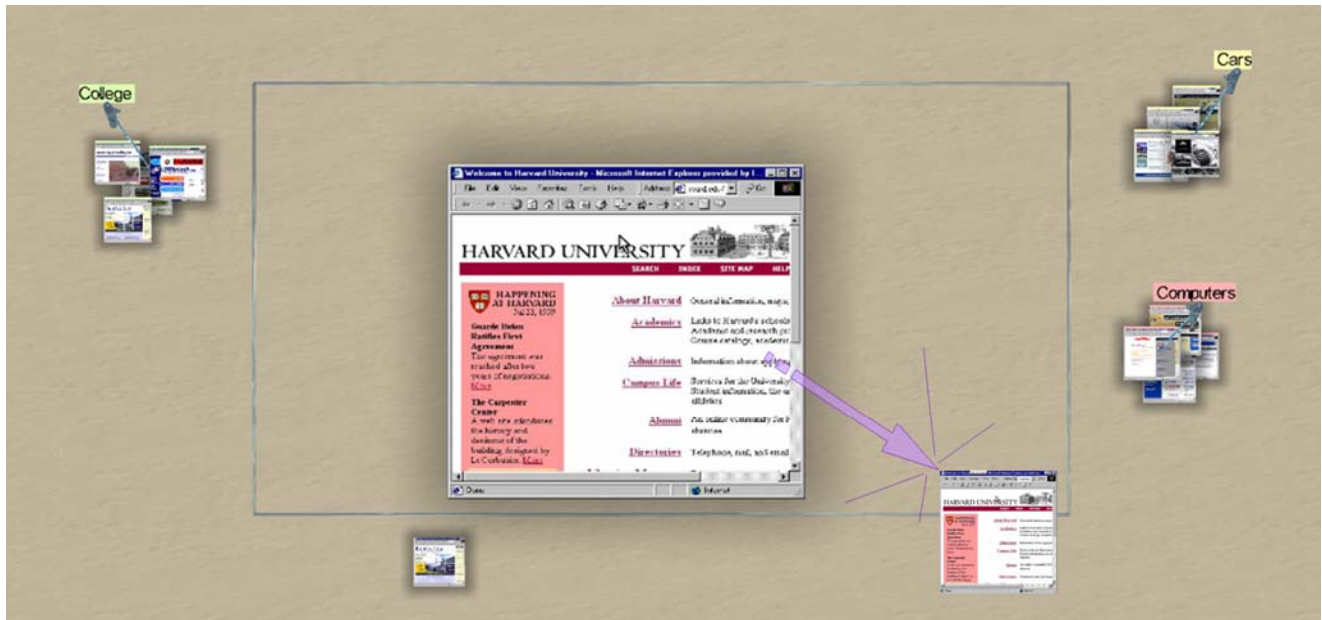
College

Cars

Computers

Welcome to Harvard University - Microsoft Internet Explorer provided by I

File Edit View Favorites Tools Help Address

HARVARD UNIVERSITY

SEARCH INDEX SITE MAP HELP

HAPPENING AT HARVARD

Guards Union Ratifies First Agreement
The agreement was reached after two years of negotiations. More

The Carpenter Center
A web site introduces the history and design of the building designed by Le Corbusier. More

About Harvard General information, maps,

Academics Links to Harvard's schools, Academic and research pr Course catalogs, academic

Admissions Information about

Campus Life Services for the University Student information, the a athletics

Alumni An online community for chances

Directories Telephone, mail, and email

Done Internet

HARVARD UNIVERSITY